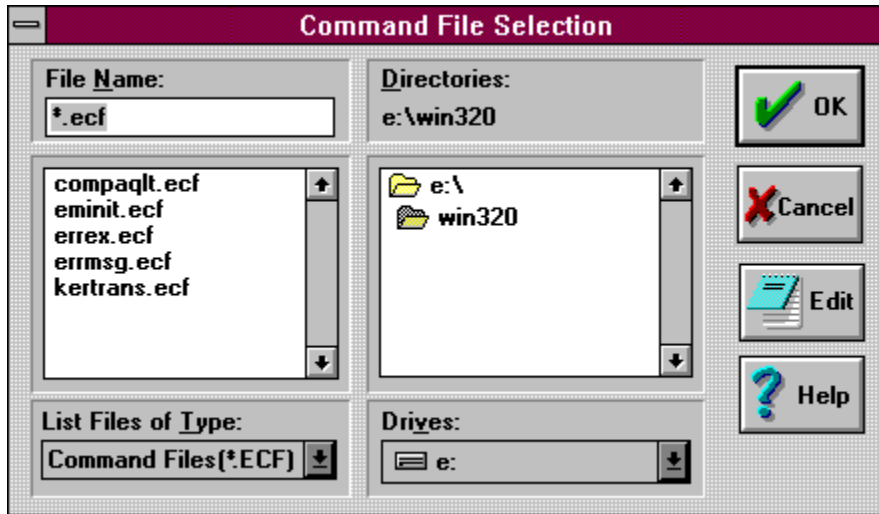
Command File Selection

File Name:
*.ecf

compaqlt.ecf
eminit.ecf
errex.ecf
errmsg.ecf
kertrans.ecf

List Files of Type:
Command Files(*.ECF)

Directories:
e:\win320

e:\
win320

Drives:
e:

OK

Cancel

Edit

Help